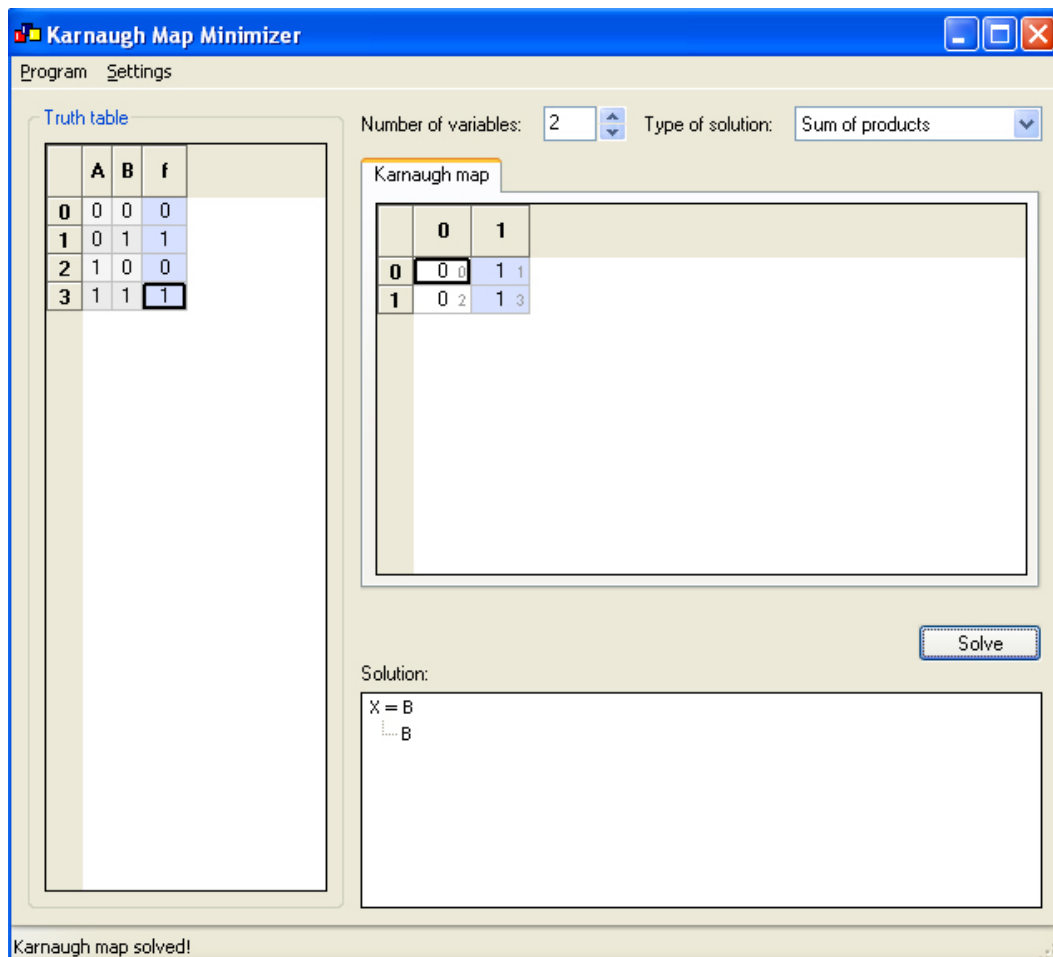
Karnaugh Map Minimizer

Program Settings

Truth table

| | A | B | f |
|---|---|---|---|
| 0 | 0 | 0 | 0 |
| 1 | 0 | 1 | 1 |
| 2 | 1 | 0 | 0 |
| 3 | 1 | 1 | 1 |

Number of variables: 2 Type of solution: Sum of products

Karnaugh map

| | 0 | 1 |
|---|---|---|
| 0 | 0 0 | 1 1 |
| 1 | 0 2 | 1 3 |

Solve

Solution:

X = B
B

Karnaugh map solved!